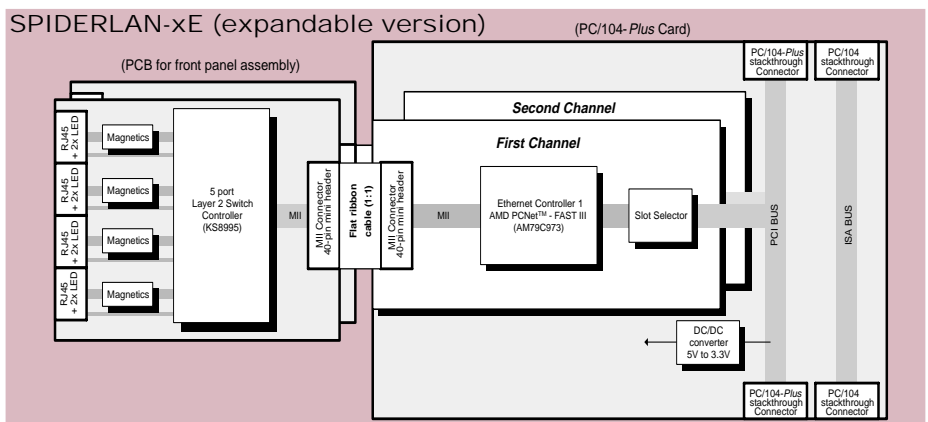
SPIDERLAN-xE (expandable version)

(PC/104-*Plus* Card)

(PCB for front panel assembly)

PC/104-*Plus* stackthrough Connector

PC/104 stackthrough Connector

**Second Channel**

**First Channel**

RJ45 + 2x LED

Magnetics

RJ45 + 2x LED

Magnetics

RJ45 + 2x LED

Magnetics

RJ45 + 2x LED

Magnetics

5 port Layer 2 Switch Controller (KS8995)

MII

MII Connector 40-pin mini header

**Flat ribbon cable (1:1)**

MII Connector 40-pin mini header

MII

Ethernet Controller 1 AMD PCNet$^{TM}$ - FAST III (AM79C973)

Slot Selector

PCI BUS

ISA BUS

DC/DC converter 5V to 3.3V

PC/104-*Plus* stackthrough Connector

PC/104 stackthrough Connector